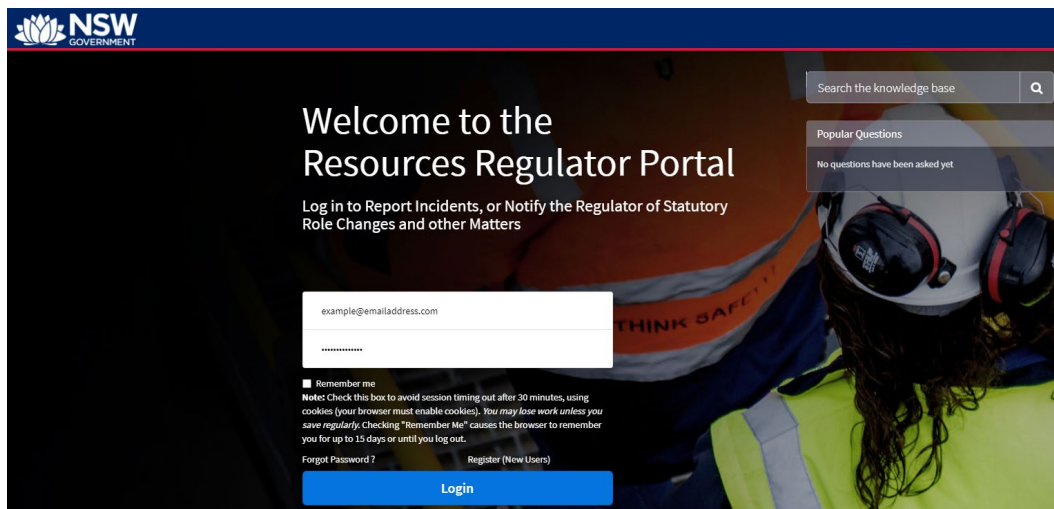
NSW
GOVERNMENT

Search the knowledge base

Popular Questions

No questions have been asked yet

Welcome to the Resources Regulator Portal

Log in to Report Incidents, or Notify the Regulator of Statutory Role Changes and other Matters

example@emailaddress.com

...............

THINK SAFE

Remember me

**Note:** Check this box to avoid session timing out after 30 minutes, using cookies (your browser must enable cookies). *You may lose work unless you save regularly.* Checking "Remember Me" causes the browser to remember you for up to 15 days or until you log out.

Forgot Password ?

Register (New Users)

Login